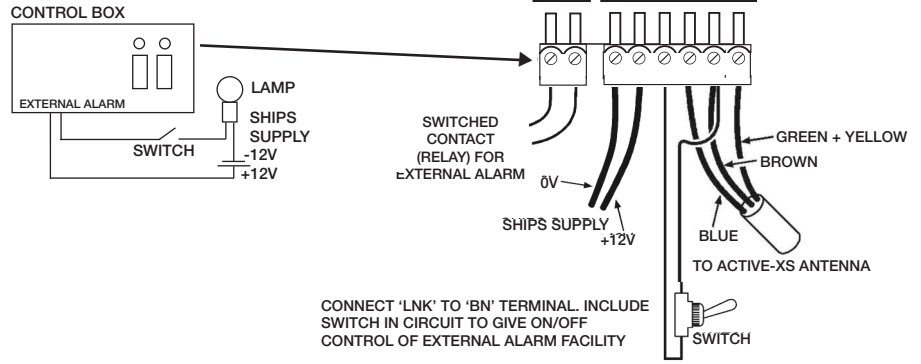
CONTROL BOX

EXTERNAL ALARM

LAMP

SHIPS SUPPLY

SWITCH

-12V

+12V

SWITCHED CONTACT (RELAY) FOR EXTERNAL ALARM

0V

SHIPS SUPPLY

+12V

GREEN + YELLOW

BROWN

BLUE

TO ACTIVE-XS ANTENNA

CONNECT 'LNK' TO 'BN' TERMINAL. INCLUDE SWITCH IN CIRCUIT TO GIVE ON/OFF CONTROL OF EXTERNAL ALARM FACILITY

SWITCH